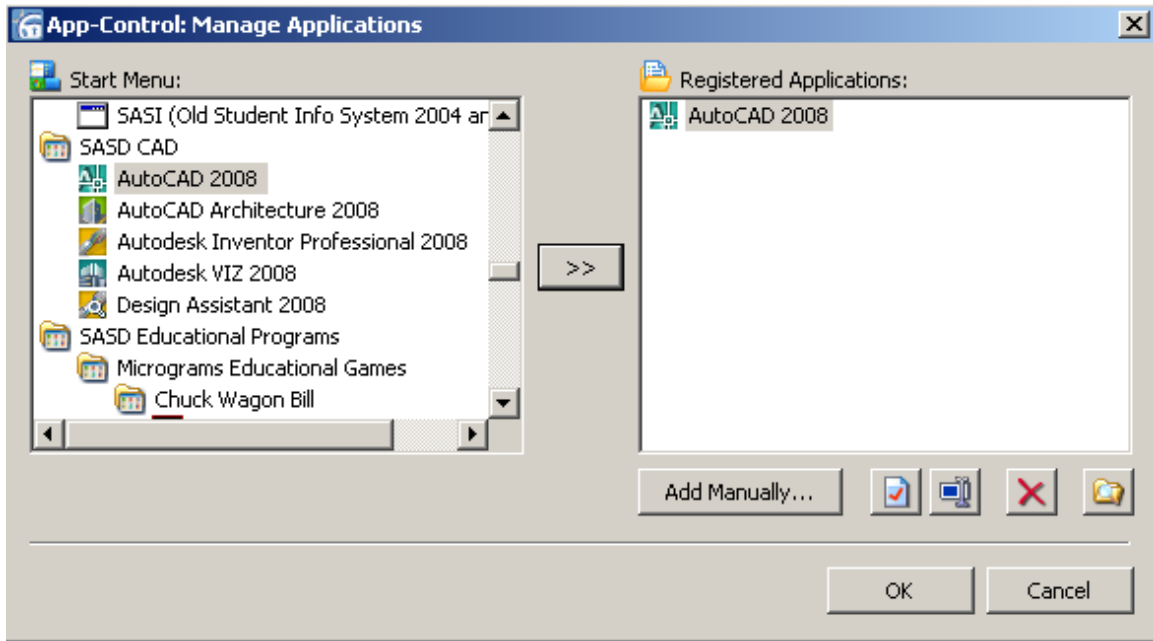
App-Control: Manage Applications

Start Menu:

SASI (Old Student Info System 2004 ar
SASD CAD
AutoCAD 2008
AutoCAD Architecture 2008
Autodesk Inventor Professional 2008
Autodesk VIZ 2008
Design Assistant 2008
SASD Educational Programs
Micrograms Educational Games
Chuck Wagon Bill

>>

Registered Applications:

AutoCAD 2008

Add Manually...

OK

Cancel